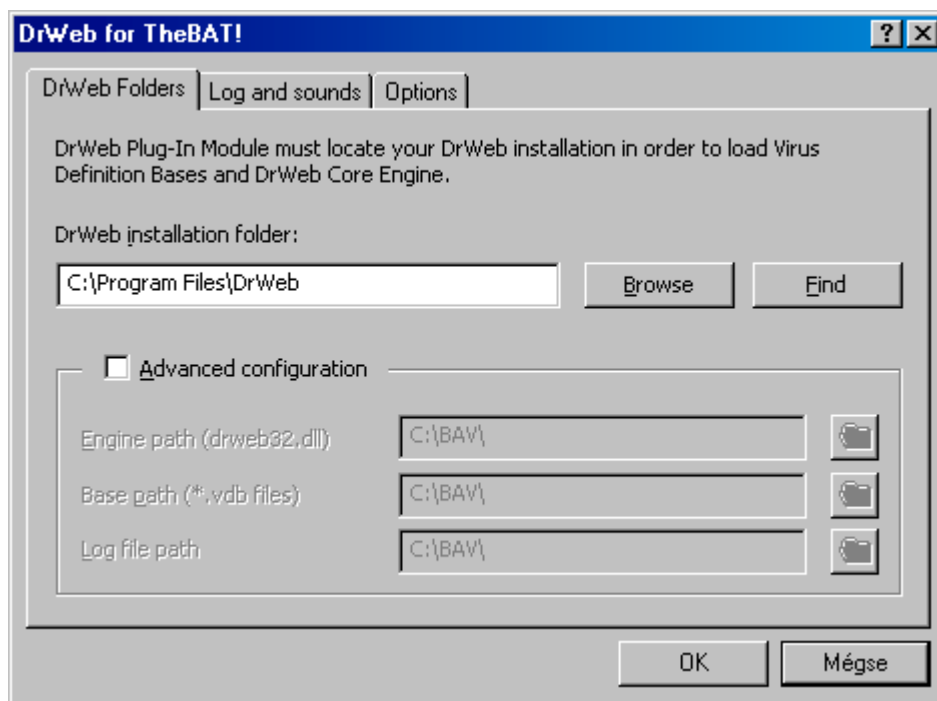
DrWeb for TheBAT!

?

DrWeb Folders | Log and sounds | Options

DrWeb Plug-In Module must locate your DrWeb installation in order to load Virus Definition Bases and DrWeb Core Engine.

DrWeb installation folder:

C:\Program Files\DrWeb

Browse

Find

Advanced configuration

Engine path (drweb32.dll) C:\BAV\

Base path (*.vdb files) C:\BAV\

Log file path C:\BAV\

OK

Mégse